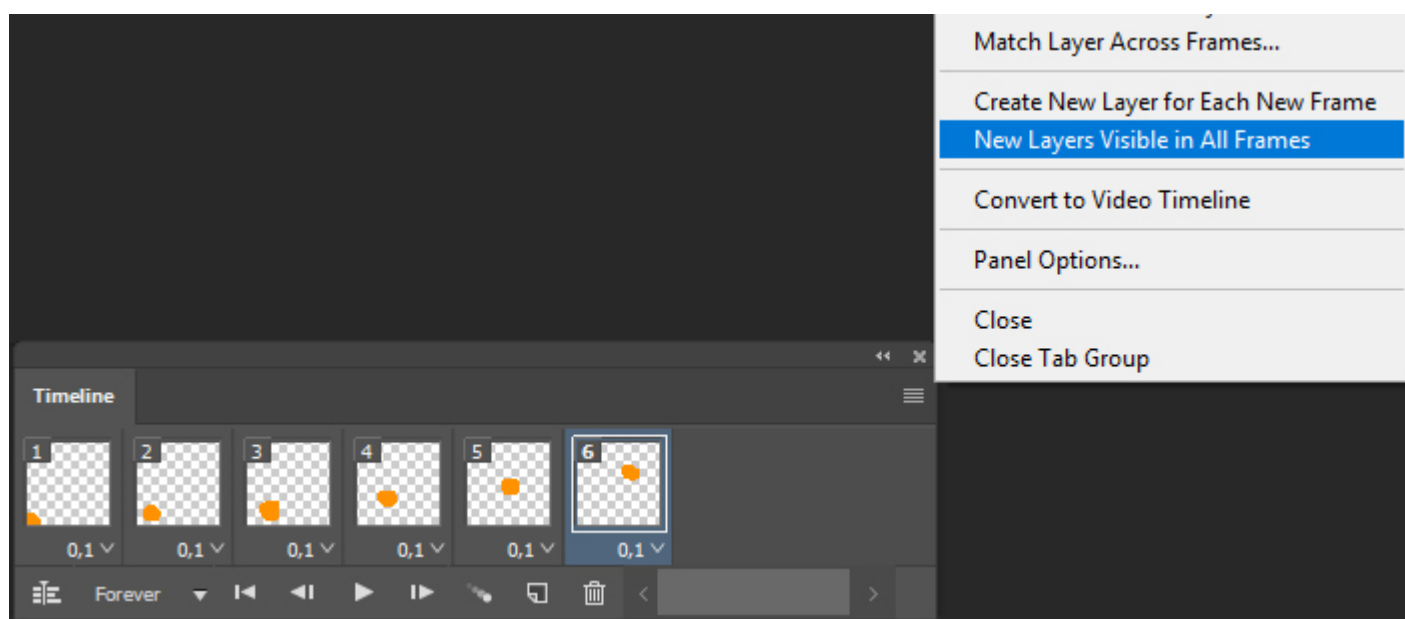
Match Layer Across Frames...

Create New Layer for Each New Frame
New Layers Visible in All Frames

Convert to Video Timeline

Panel Options...

Close
Close Tab Group

Timeline

1
0,1
2
0,1
3
0,1
4
0,1
5
0,1
6
0,1

Forever